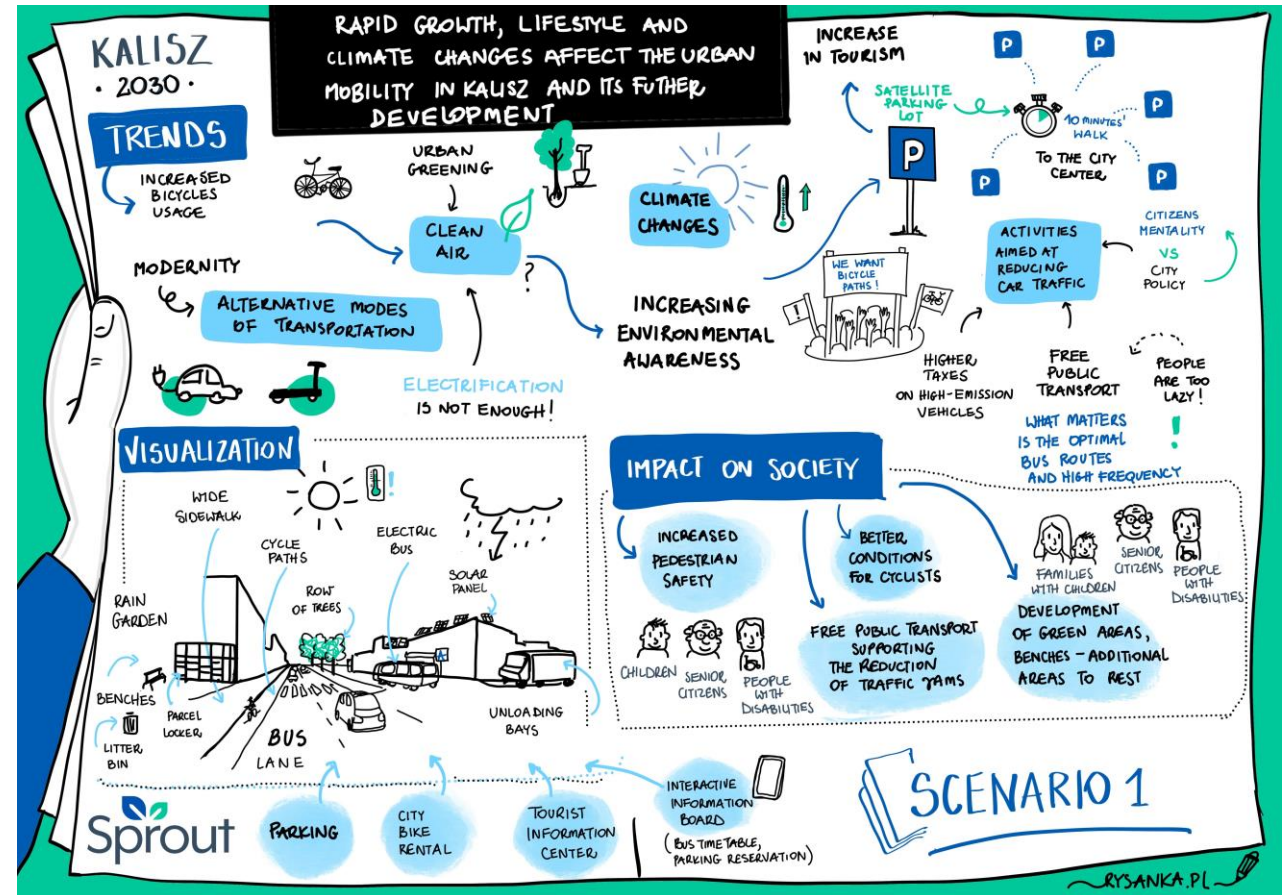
KALISZ
· 2030 ·

RAPID GROWTH, LIFESTYLE AND CLIMATE CHANGES AFFECT THE URBAN MOBILITY IN KALISZ AND ITS FUTHER DEVELOPMENT

TRENDS

INCREASED BICYCLES USAGE

URBAN GREENING

CLEAN AIR

?

CLIMATE CHANGES

MODERNITY

ALTERNATIVE MODES OF TRANSPORTATION

ELECTRIFICATION IS NOT ENOUGH!

INCREASING ENVIRONMENTAL AWARENESS

WE WANT BICYCLE PATHS!

!

INCREASE IN TOURISM

SATELLITE PARKING LOT

P

P

P

P

P

P

10 MINUTES' WALK

TO THE CITY CENTER

ACTIVITIES AIMED AT REDUCING CAR TRAFFIC

CITIZENS MENTALITY VS CITY POLICY

HIGHER TAXES ON HIGH-EMISSION VEHICLES

FREE PUBLIC TRANSPORT

PEOPLE ARE TOO LAZY!

WHAT MATTERS IS THE OPTIMAL BUS ROUTES AND HIGH FREQUENCY

!

VISUALIZATION

WIDE SIDEWALK

CYCLE PATHS

ELECTRIC BUS

SOLAR PANEL

ROW OF TREES

RAIN GARDEN

BENCHES

PARCEL LOCKER

LITTER BIN

BUS LANE

UNLOADING BAYS

IMPACT ON SOCIETY

INCREASED PEDESTRIAN SAFETY

BETTER CONDITIONS FOR CYCLISTS

FAMILIES WITH CHILDREN

SENIOR CITIZENS

PEOPLE WITH DISABILITIES

CHILDREN

SENIOR CITIZENS

PEOPLE WITH DISABILITIES

FREE PUBLIC TRANSPORT SUPPORTING THE REDUCTION OF TRAFFIC JAMS

DEVELOPMENT OF GREEN AREAS, BENCHES - ADDITIONAL AREAS TO REST

Sprout

PARKING

CITY BIKE RENTAL

TOURIST INFORMATION CENTER

INTERACTIVE INFORMATION BOARD (BUS TIMETABLE, PARKING RESERVATION)

SCENARIO 1

RYSANKA.PL